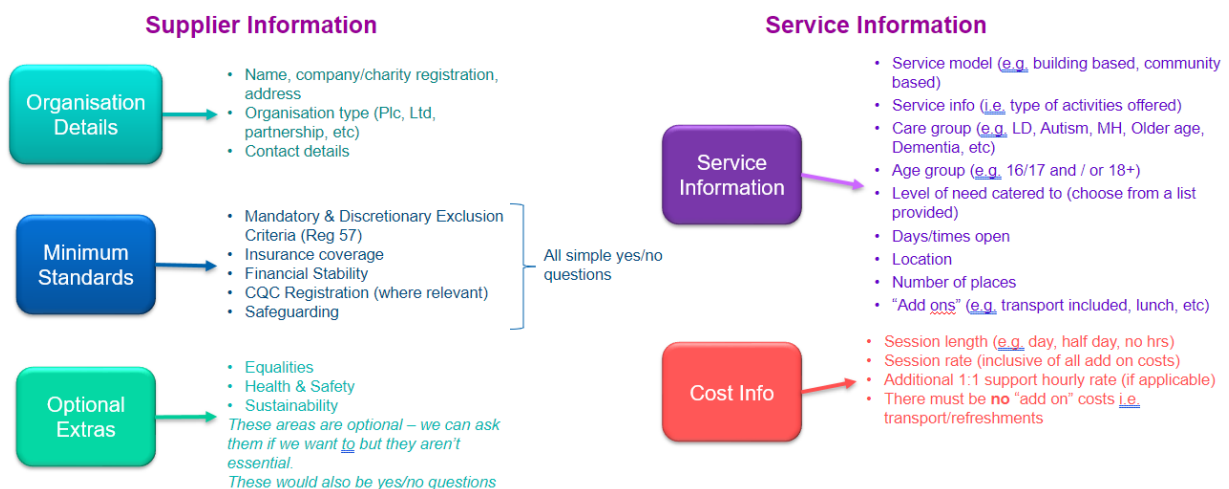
Supplier Information

Organisation Details

- Name, company/charity registration, address
- Organisation type (Plc, Ltd, partnership, etc)
- Contact details

Minimum Standards

- Mandatory & Discretionary Exclusion Criteria (Reg 57)
- Insurance coverage
- Financial Stability
- CQC Registration (where relevant)
- Safeguarding

All simple yes/no questions

Optional Extras

- Equalities
- Health & Safety
- Sustainability

These areas are optional – we can ask them if we want to but they aren't essential.
These would also be yes/no questions

Service Information

Service Information

- Service model (e.g. building based, community based)
- Service info (i.e. type of activities offered)
- Care group (e.g. LD, Autism, MH, Older age, Dementia, etc)
- Age group (e.g. 16/17 and / or 18+)
- Level of need catered to (choose from a list provided)
- Days/times open
- Location
- Number of places
- "Add ons" (e.g. transport included, lunch, etc)

Cost Info

- Session length (e.g. day, half day, no hrs)
- Session rate (inclusive of all add on costs)
- Additional 1:1 support hourly rate (if applicable)
- There must be **no** "add on" costs i.e. transport/refreshments